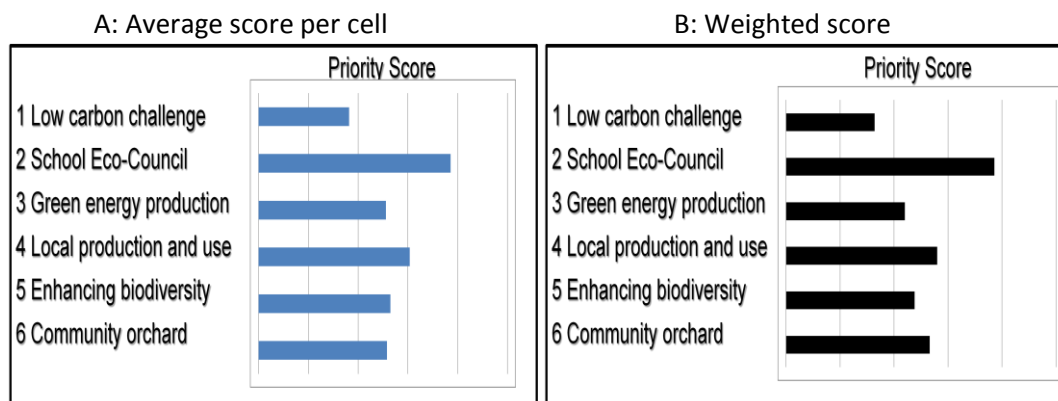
A: Average score per cell

Priority Score

1 Low carbon challenge
2 School Eco-Council
3 Green energy production
4 Local production and use
5 Enhancing biodiversity
6 Community orchard

B: Weighted score

Priority Score

1 Low carbon challenge
2 School Eco-Council
3 Green energy production
4 Local production and use
5 Enhancing biodiversity
6 Community orchard